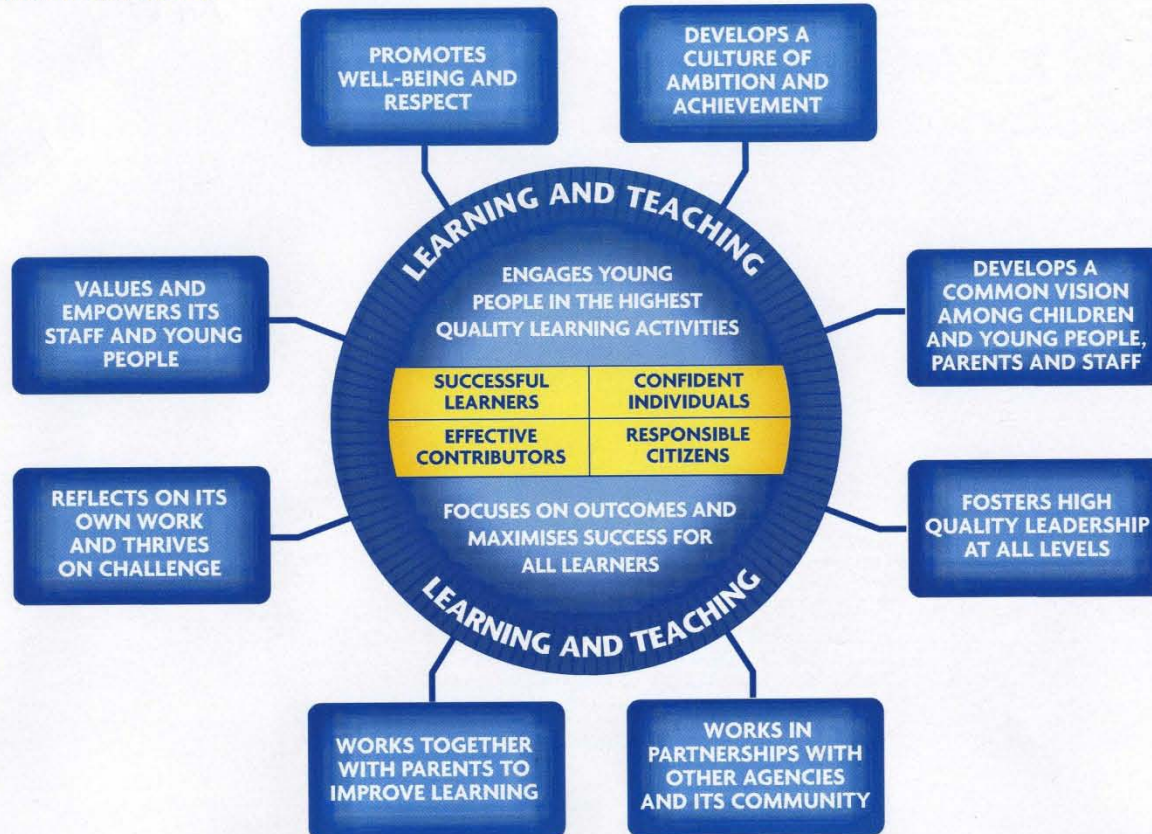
PROMOTES WELL-BEING AND RESPECT

DEVELOPS A CULTURE OF AMBITION AND ACHIEVEMENT

LEARNING AND TEACHING

VALUES AND EMPOWERS ITS STAFF AND YOUNG PEOPLE

ENGAGES YOUNG PEOPLE IN THE HIGHEST QUALITY LEARNING ACTIVITIES

DEVELOPS A COMMON VISION AMONG CHILDREN AND YOUNG PEOPLE, PARENTS AND STAFF

| SUCCESSFUL LEARNERS | CONFIDENT INDIVIDUALS |
|---|---|
| EFFECTIVE CONTRIBUTORS | RESPONSIBLE CITIZENS |

REFLECTS ON ITS OWN WORK AND THRIVES ON CHALLENGE

FOCUSES ON OUTCOMES AND MAXIMISES SUCCESS FOR ALL LEARNERS

FOSTERS HIGH QUALITY LEADERSHIP AT ALL LEVELS

LEARNING AND TEACHING

WORKS TOGETHER WITH PARENTS TO IMPROVE LEARNING

WORKS IN PARTNERSHIPS WITH OTHER AGENCIES AND ITS COMMUNITY